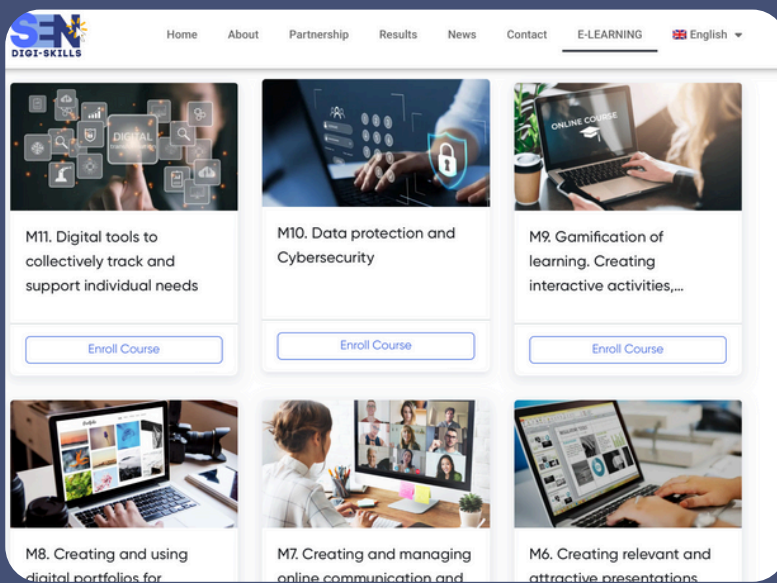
SEN DIGI-SKILLS

Home About Partnership Results News Contact E-LEARNING English

DIGITAL

M11. Digital tools to collectively track and support individual needs

Enroll Course

M10. Data protection and Cybersecurity

Enroll Course

ONLINE COURSE

M9. Gamification of learning. Creating interactive activities,...

Enroll Course

M8. Creating and using digital portfolios for

M7. Creating and managing online communication and

M6. Creating relevant and attractive presentations